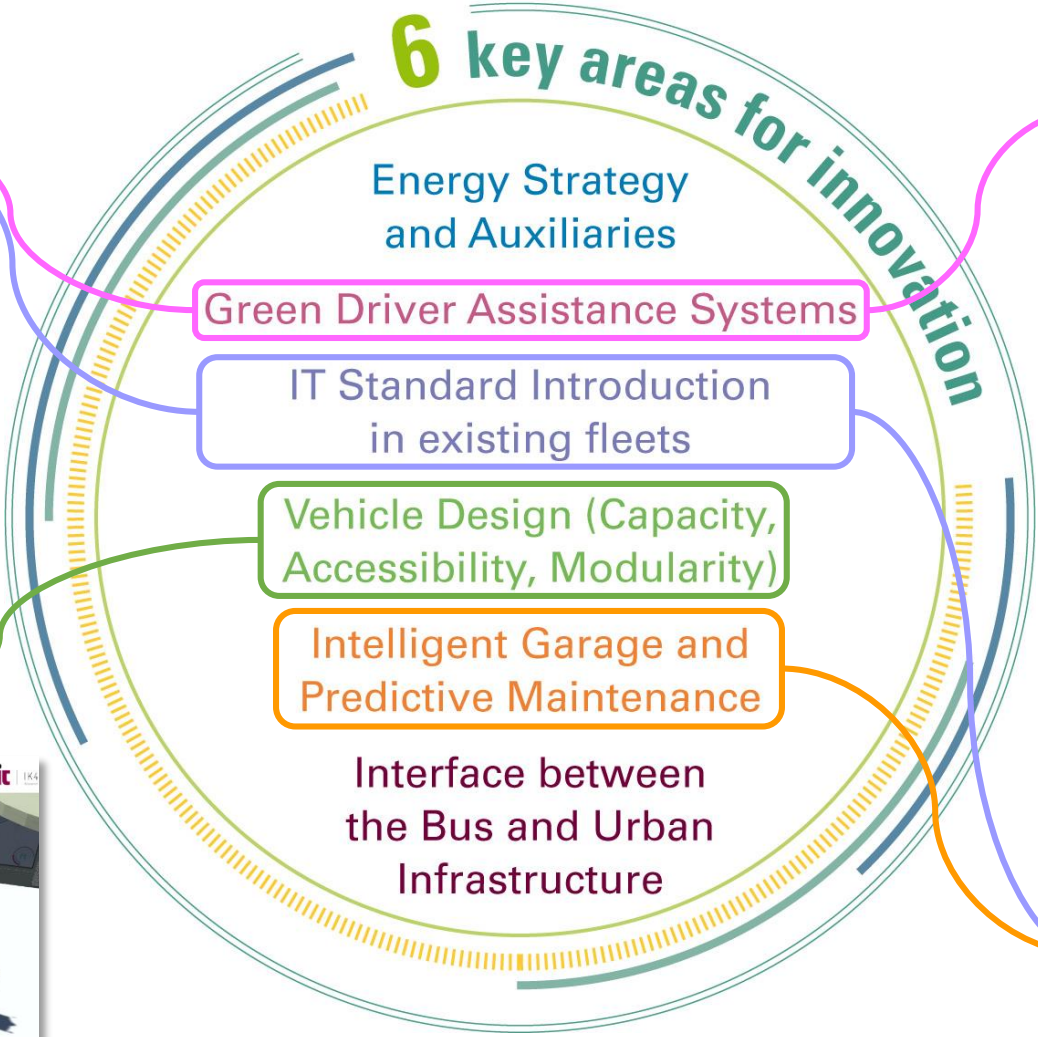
6 key areas for innovation

Energy Strategy and Auxiliaries

Green Driver Assistance Systems

IT Standard Introduction in existing fleets

Vehicle Design (Capacity, Accessibility, Modularity)

Intelligent Garage and Predictive Maintenance

Interface between the Bus and Urban Infrastructure

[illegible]